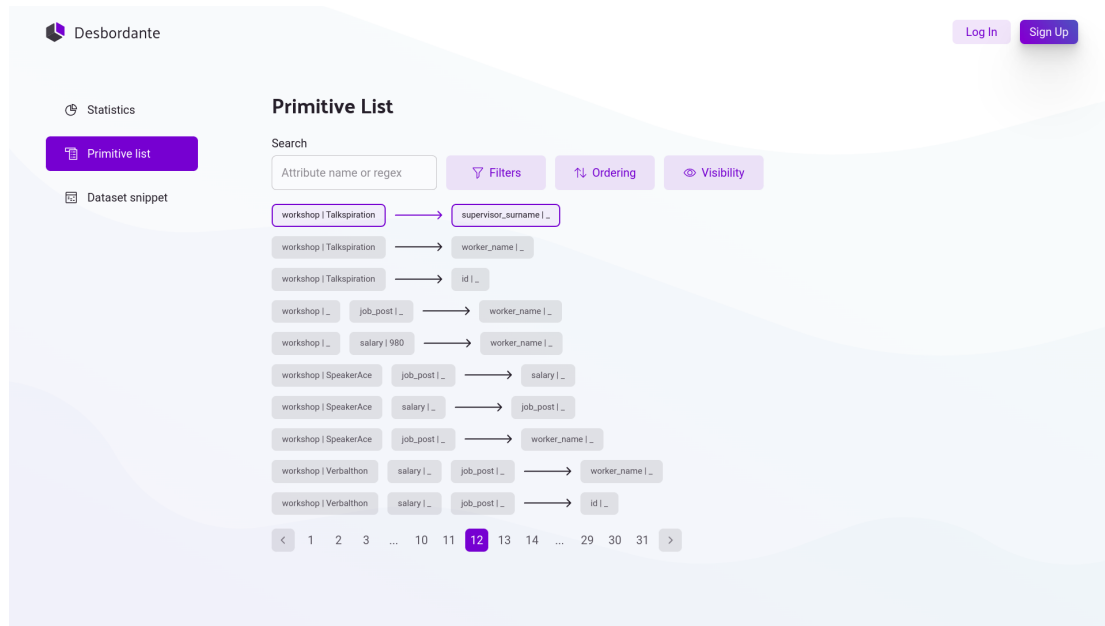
Desbordante

Log In
Sign Up

Statistics
Primitive list
Dataset snippet

Primitive List

Search
Attribute name or regex
Filters
Ordering
Visibility

workshop | Talkspiration → supervisor_surname | _
workshop | Talkspiration → worker_name | _
workshop | Talkspiration → id | _
workshop | _ job_post | _ → worker_name | _
workshop | _ salary | 980 → worker_name | _
workshop | SpeakerAce job_post | _ → salary | _
workshop | SpeakerAce salary | _ → job_post | _
workshop | SpeakerAce job_post | _ → worker_name | _
workshop | Verbalthon salary | _ job_post | _ → worker_name | _
workshop | Verbalthon salary | _ job_post | _ → id | _

< 1 2 3 ... 10 11 12 13 14 ... 29 30 31 >